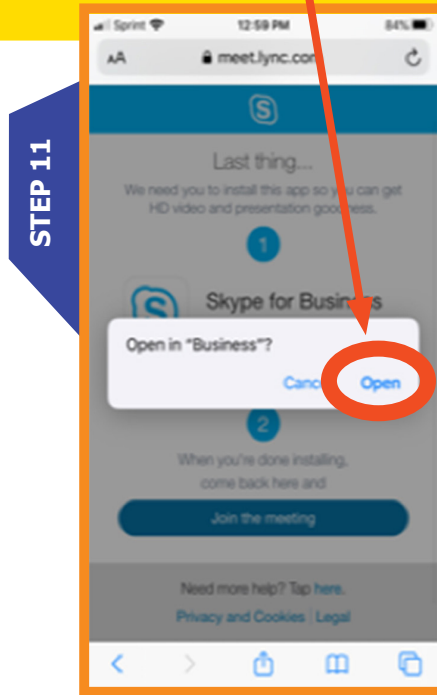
STEP 11

Sprint 12:59 PM 84%

AA meet.lync.com

Last thing...

We need you to install this app so you can get HD video and presentation goodness.

1

Skype for Business

Open in "Business"?

Cancel Open

2

When you're done installing, come back here and

Join the meeting

Need more help? Tap here.

Privacy and Cookies | Legal